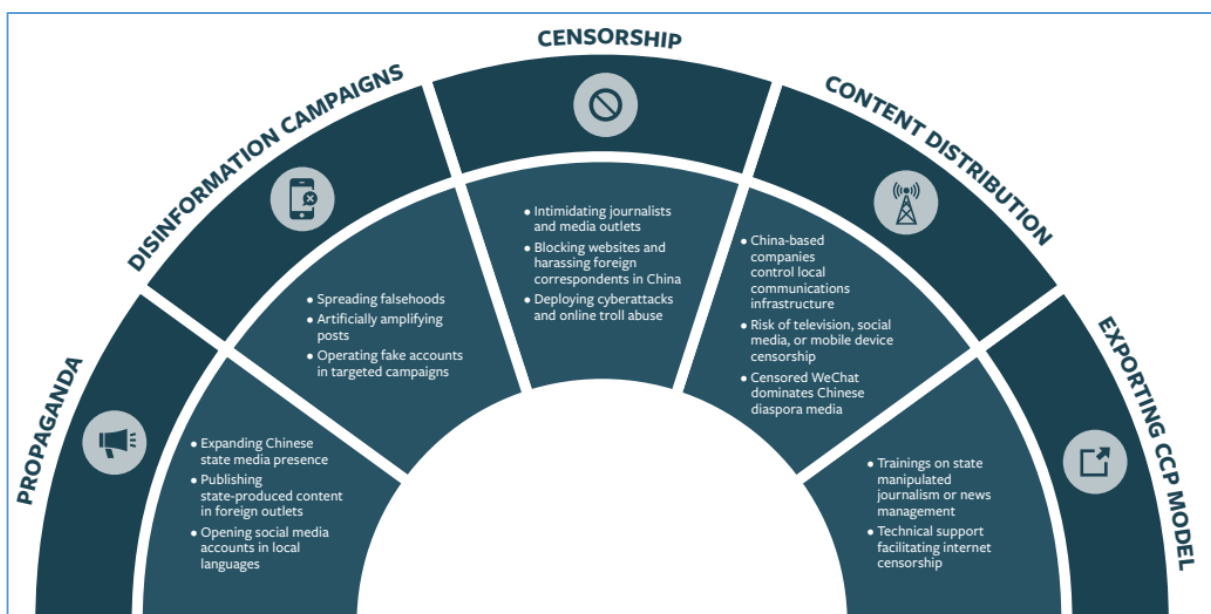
PROPAGANDA

DISINFORMATION CAMPAIGNS

CENSORSHIP

CONTENT DISTRIBUTION

EXPORTING CCP MODEL

• Expanding Chinese state media presence
• Publishing state-produced content in foreign outlets
• Opening social media accounts in local languages

• Spreading falsehoods
• Artificially amplifying posts
• Operating fake accounts in targeted campaigns

• Intimidating journalists and media outlets
• Blocking websites and harassing foreign correspondents in China
• Deploying cyberattacks and online troll abuse

• China-based companies control local communications infrastructure
• Risk of television, social media, or mobile device censorship
• Censored WeChat dominates Chinese diaspora media

• Trainings on state manipulated journalism or news management
• Technical support facilitating internet censorship